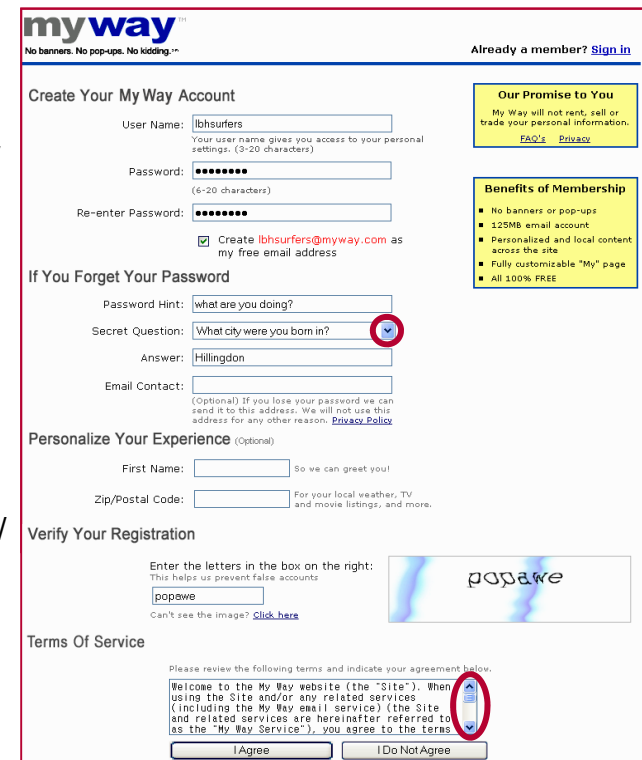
myway™
No banners. No pop-ups. No kidding.℠

Already a member? Sign in

Create Your My Way Account

User Name: lbhsurfers
Your user name gives you access to your personal settings. (3-20 characters)

Password: ••••••••
(6-20 characters)

Re-enter Password: ••••••••

Create lbhsurfers@myway.com as my free email address

Our Promise to You
My Way will not rent, sell or trade your personal information.
FAQ's Privacy

Benefits of Membership
No banners or pop-ups
125MB email account
Personalized and local content across the site
Fully customizable "My" page
All 100% FREE

If You Forget Your Password

Password Hint: what are you doing?

Secret Question: What city were you born in?

Answer: Hillingdon

Email Contact:
(Optional) If you lose your password we can send it to this address. We will not use this address for any other reason. Privacy Policy

Personalize Your Experience (Optional)

First Name: So we can greet you!

Zip/Postal Code: For your local weather, TV and movie listings, and more.

Verify Your Registration

Enter the letters in the box on the right:
This helps us prevent false accounts
popawe
Can't see the image? Click here

popawe

Terms Of Service

Please review the following terms and indicate your agreement below.

Welcome to the My Way website (the "Site"). When using the Site and/or any related services (including the My Way email service) (the Site and related services are hereinafter referred to as the "My Way Service"), you agree to the terms

I Agree
I Do Not Agree